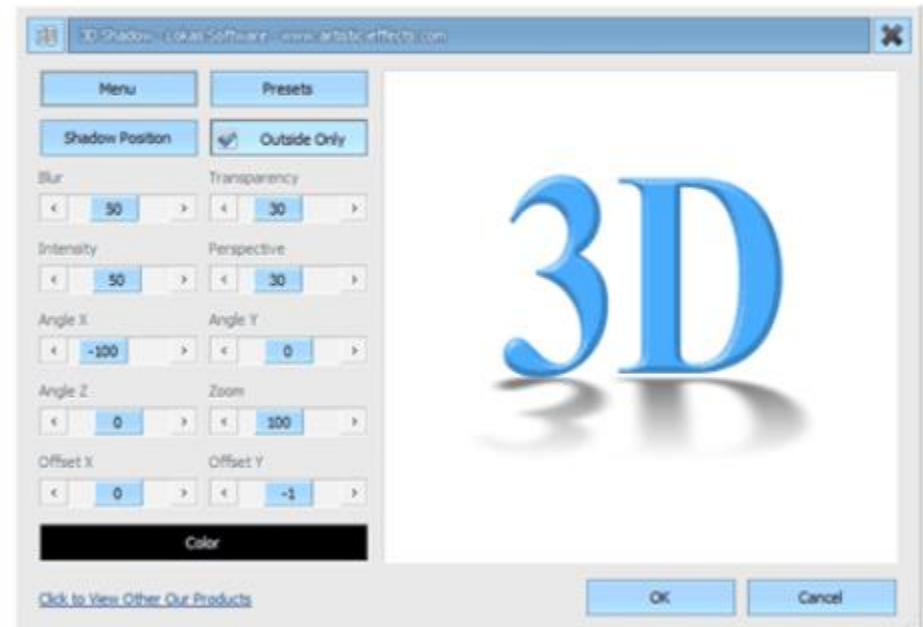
3D Shadow - Lokas Software - www.artisticeffects.com

Menu

Presets

Shadow Position

Outside Only

Blur

Transparency

‹ 50 ›

‹ 30 ›

Intensity

Perspective

‹ 50 ›

‹ 30 ›

Angle X

Angle Y

‹ -100 ›

‹ 0 ›

Angle Z

Zoom

‹ 0 ›

‹ 100 ›

Offset X

Offset Y

‹ 0 ›

‹ -1 ›

Color

3D

Click to View Other Our Products

OK

Cancel